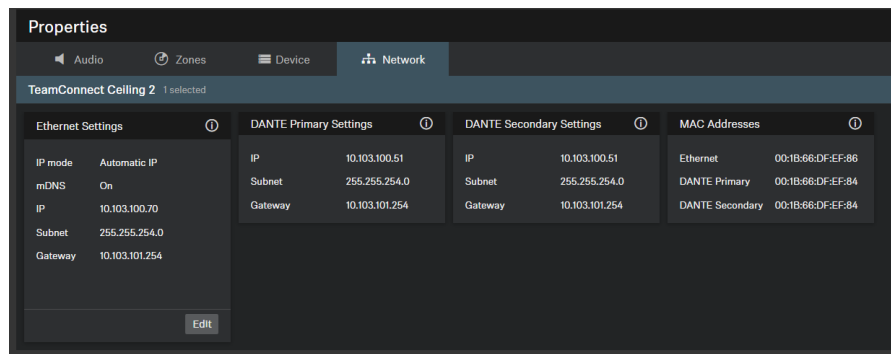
Properties

Audio | Zones | Device | Network

TeamConnect Ceiling 2 1 selected

Ethernet Settings

| IP mode | Automatic IP |
|---|---|
| mDNS | On |
| IP | 10.103.100.70 |
| Subnet | 255.255.254.0 |
| Gateway | 10.103.101.254 |

Edit

DANTE Primary Settings

| IP | 10.103.100.51 |
|---|---|
| Subnet | 255.255.254.0 |
| Gateway | 10.103.101.254 |

DANTE Secondary Settings

| IP | 10.103.100.51 |
|---|---|
| Subnet | 255.255.254.0 |
| Gateway | 10.103.101.254 |

MAC Addresses

| Ethernet | 00:1B:66:DF:EF:86 |
|---|---|
| DANTE Primary | 00:1B:66:DF:EF:84 |
| DANTE Secondary | 00:1B:66:DF:EF:84 |